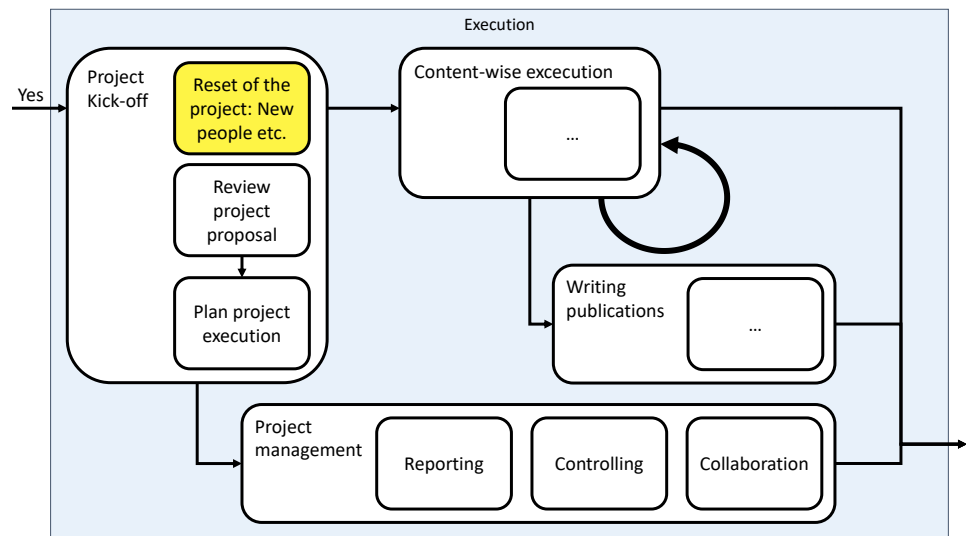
Execution

Yes

Project Kick-off

Reset of the project: New people etc.

Review project proposal

Plan project execution

Content-wise excecution

...

Writing publications

...

Project management

Reporting

Controlling

Collaboration